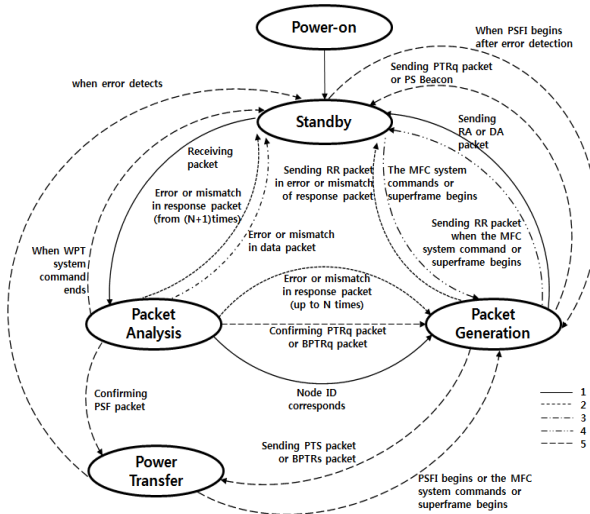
Power-on

When PSFI begins after error detection

Sending PTRq packet or PS Beacon

when error detects

Standby

Sending RA or DA packet

Receiving packet

Sending RR packet in error or mismatch of response packet

The MFC system commands or superframe begins

Error or mismatch in response packet (from (N+1)times)

Sending RR packet when the MFC system command or superframe begins

Error or mismatch in data packet

When WPT system command ends

Error or mismatch in response packet (up to N times)

Packet Analysis

Packet Generation

Confirming PTRq packet or BPTRq packet

Node ID corresponds

Confirming PSF packet

1
2
3
4
5

Sending PTS packet or BPTRs packet

Power Transfer

PSFI begins or the MFC system commands or superframe begins